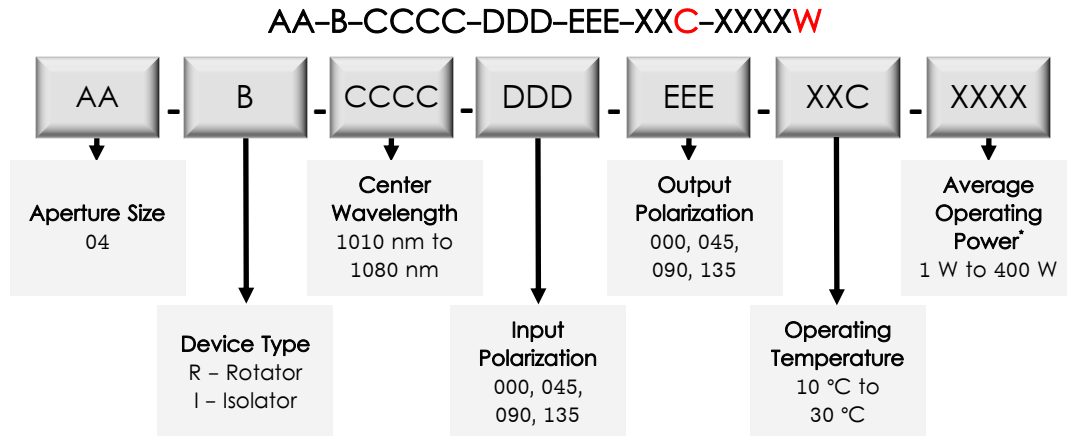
AA–B–CCCC–DDD–EEE–XXC–XXXXW

AA - B - CCCC - DDD - EEE - XXC - XXXX

Aperture Size
04

Center Wavelength
1010 nm to 1080 nm

Output Polarization
000, 045, 090, 135

Average Operating Power*
1 W to 400 W

Device Type
R – Rotator
I – Isolator

Input Polarization
000, 045, 090, 135

Operating Temperature
10 °C to 30 °C